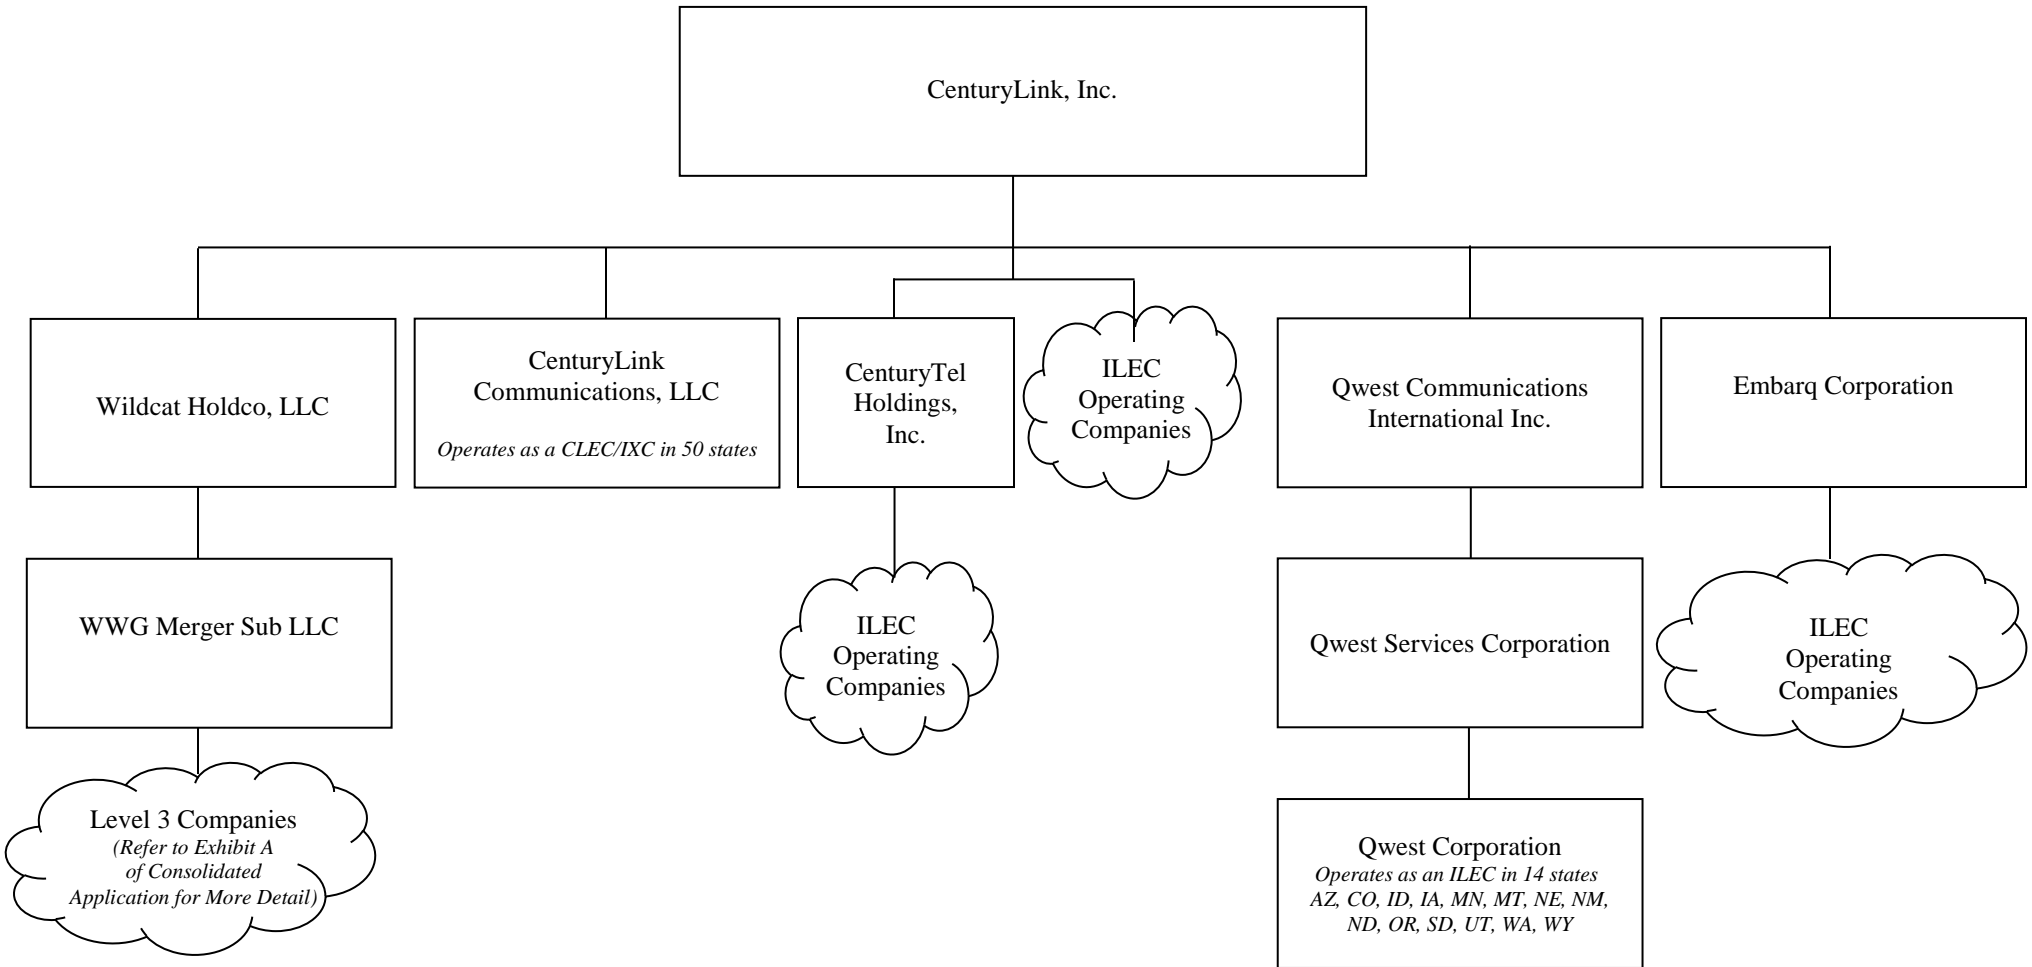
CenturyLink, Inc.

Wildcat Holdco, LLC

CenturyLink Communications, LLC

*Operates as a CLEC/IXC in 50 states*

CenturyTel Holdings, Inc.

ILEC Operating Companies

Qwest Communications International Inc.

Embarq Corporation

WWG Merger Sub LLC

ILEC Operating Companies

Qwest Services Corporation

ILEC Operating Companies

Level 3 Companies
*(Refer to Exhibit A of Consolidated Application for More Detail)*

Qwest Corporation
*Operates as an ILEC in 14 states AZ, CO, ID, IA, MN, MT, NE, NM, ND, OR, SD, UT, WA, WY*